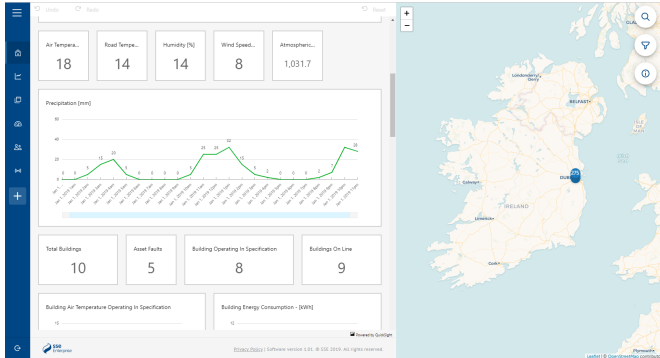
Undo Redo Reset

Air Tempera... 18

Road Tempe... 14

Humidity (%) 14

Wind Speed... 8

Atmospheric... 1,031.7

Precipitation (mm)

40
20
0

0 0 5 15 20 5 0 0 0 0 0 5 24 24 32 15 5 0 0 0 0 2 7 32 28

Total Buildings 10

Asset Faults 5

Building Operating In Specification 8

Buildings On Line 9

Building Air Temperature Operating In Specification

10

Building Energy Consumption - (kWh)

12

Powered by QuickSight

SSE Enterprise

Privacy Policy | Software version 1.01. © SSE 2019. All rights reserved.

+
−

Londonderry
BELFAST
Galway
DUBLIN
IRELAND
Limerick
Cork

Leaflet | © OpenStreetMap contributors